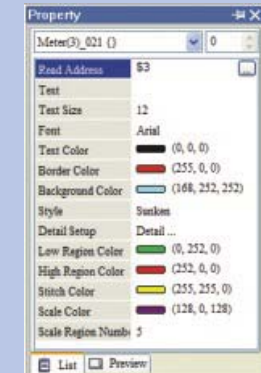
Property

Meter(3)_021 ()

0

| | |
|---|---|
| Read Address | $3 |
| Text | |
| Text Size | 12 |
| Font | Arial |
| Text Color | (0, 0, 0) |
| Border Color | (255, 0, 0) |
| Background Color | (168, 252, 252) |
| Style | Sunken |
| Detail Setup | Detail ... |
| Low Region Color | (0, 252, 0) |
| High Region Color | (252, 0, 0) |
| Stitch Color | (255, 255, 0) |
| Scale Color | (128, 0, 128) |
| Scale Region Numb | 5 |

List Preview